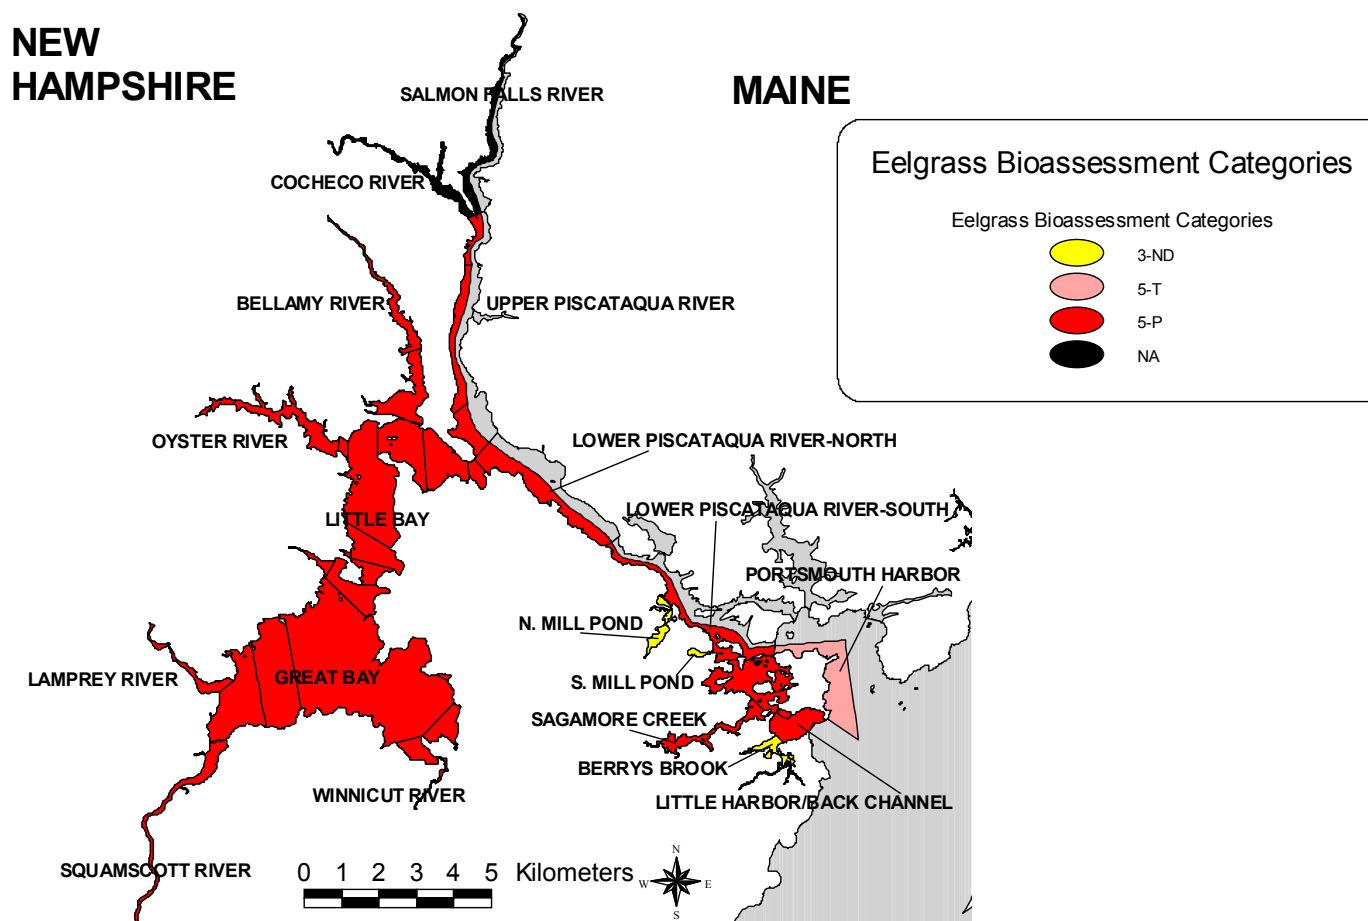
NEW HAMPSHIRE

SALMON FALLS RIVER

MAINE

Eelgrass Bioassessment Categories

Eelgrass Bioassessment Categories
3-ND
5-T
5-P
NA

COCHECO RIVER

BELLAMY RIVER

UPPER PISCATAQUA RIVER

OYSTER RIVER

LOWER PISCATAQUA RIVER-NORTH

LITTLE BAY

LOWER PISCATAQUA RIVER-SOUTH

PORTSMOUTH HARBOR

N. MILL POND

S. MILL POND

LAMPREY RIVER

GREAT BAY

SAGAMORE CREEK

BERRYS BROOK

WINNICUT RIVER

LITTLE HARBOR/BACK CHANNEL

SQUAMSCOTT RIVER

0 1 2 3 4 5 Kilometers

N
W E
S